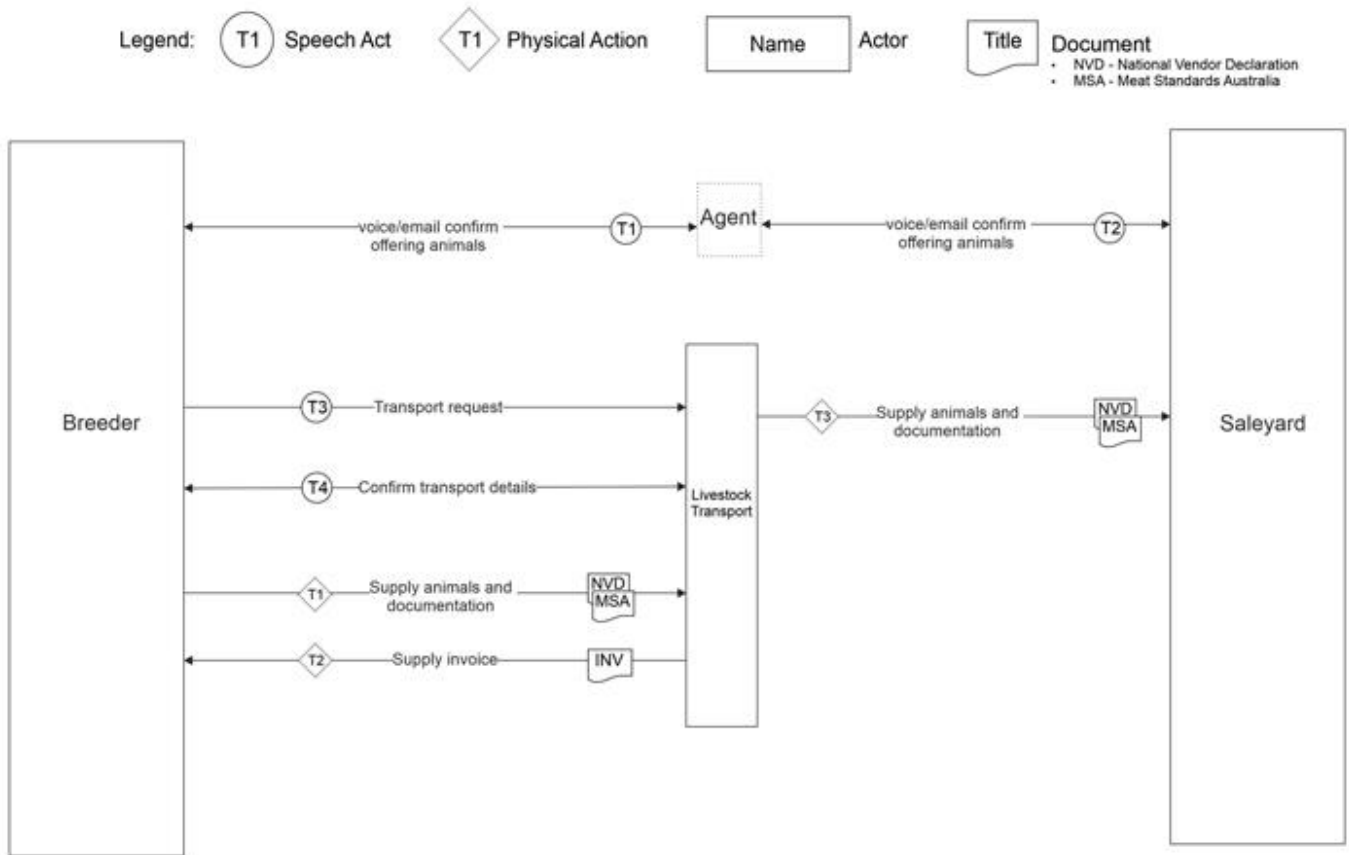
Legend: T1 Speech Act T1 Physical Action Name Actor Title Document
• NVD - National Vendor Declaration
• MSA - Meat Standards Australia

Breeder

voice/email confirm offering animals T1

Agent

voice/email confirm offering animals T2

Saleyard

T3 Transport request

Livestock Transport

T3 Supply animals and documentation NVD MSA

T4 Confirm transport details

T1 Supply animals and documentation NVD MSA

T2 Supply invoice INV